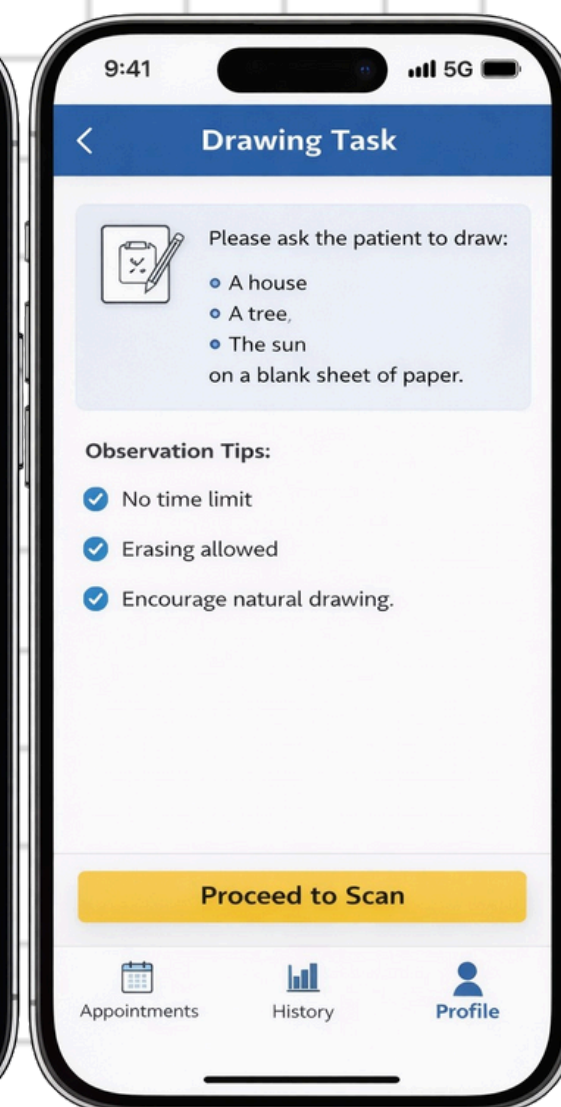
9:41

5G

<

Drawing Task

Please ask the patient to draw:

- A house
- A tree,
- The sun

on a blank sheet of paper.

Observation Tips:

No time limit

Erasing allowed

Encourage natural drawing.

Proceed to Scan

Appointments

History

Profile